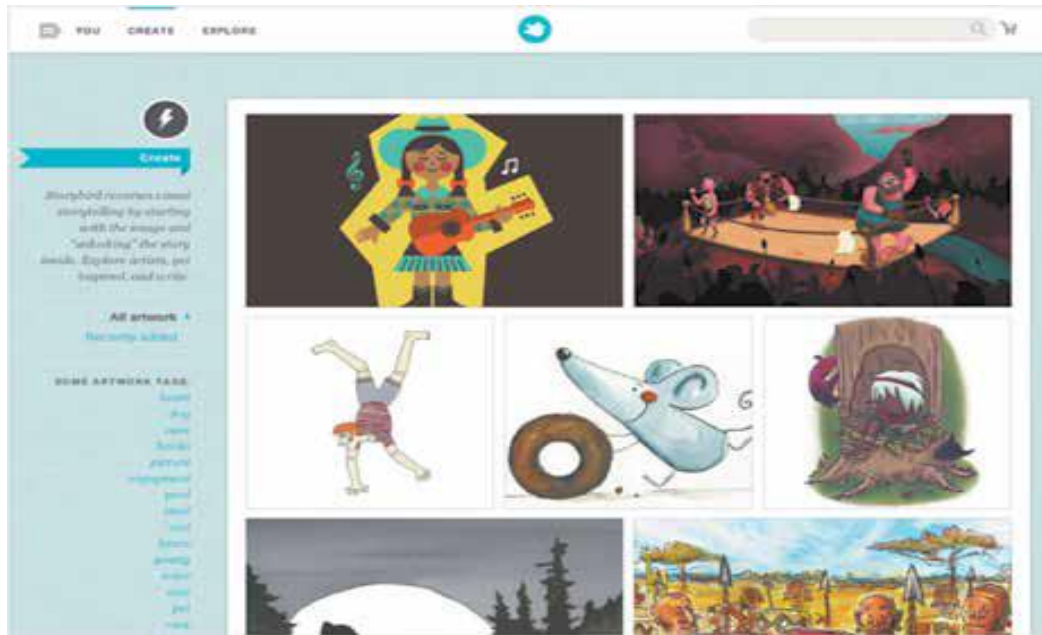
YOU CREATE EXPLORE

Create

Storybird reverses visual storytelling by starting with the image and "unlocking" the story inside. Explore artists, get inspired, and write.

All artwork

Recently added

SOME ARTWORK TAGS

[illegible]